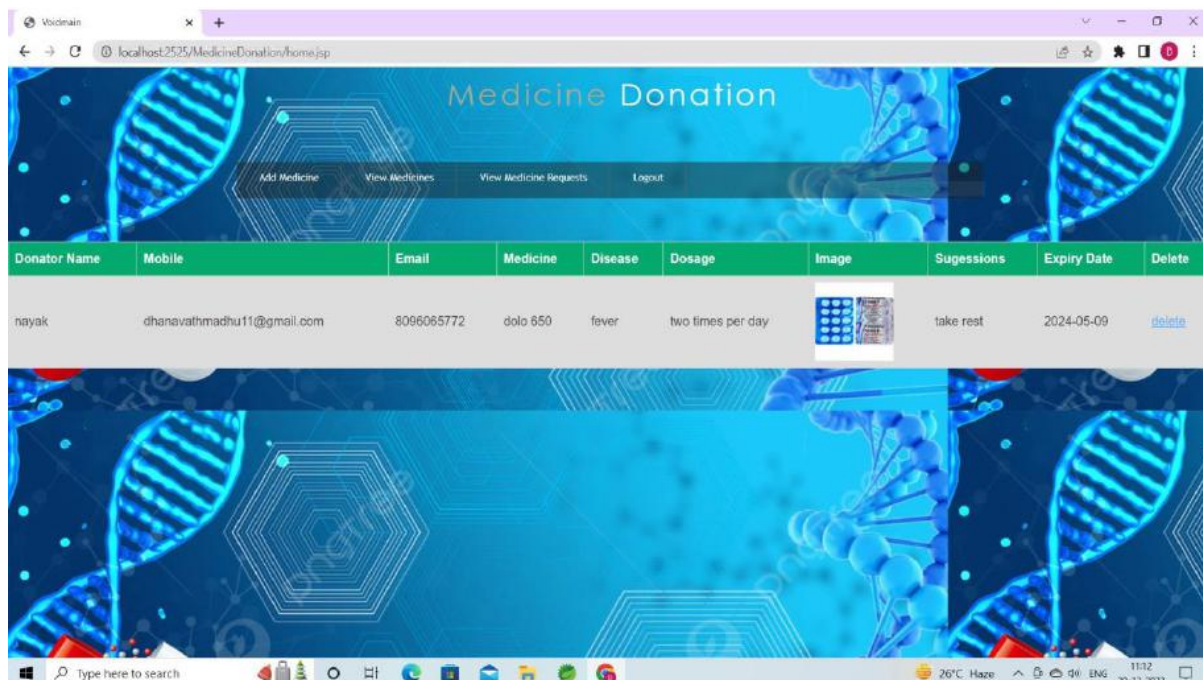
Voidmain
localhost:2525/MedicineDonation/home.jsp

Medicine Donation

Add Medicine View Medicines View Medicine Requests Logout

| Donator Name | Mobile | Email | Medicine | Disease | Dosage | Image | Sugessions | Expiry Date | Delete |
|---|---|---|---|---|---|---|---|---|---|
| nayak | dhanavathmadhu11@gmail.com | 8096065772 | dolo 650 | fever | two times per day | | take rest | 2024-05-09 | delete |

Type here to search
26°C Haze ENG 11:12 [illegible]